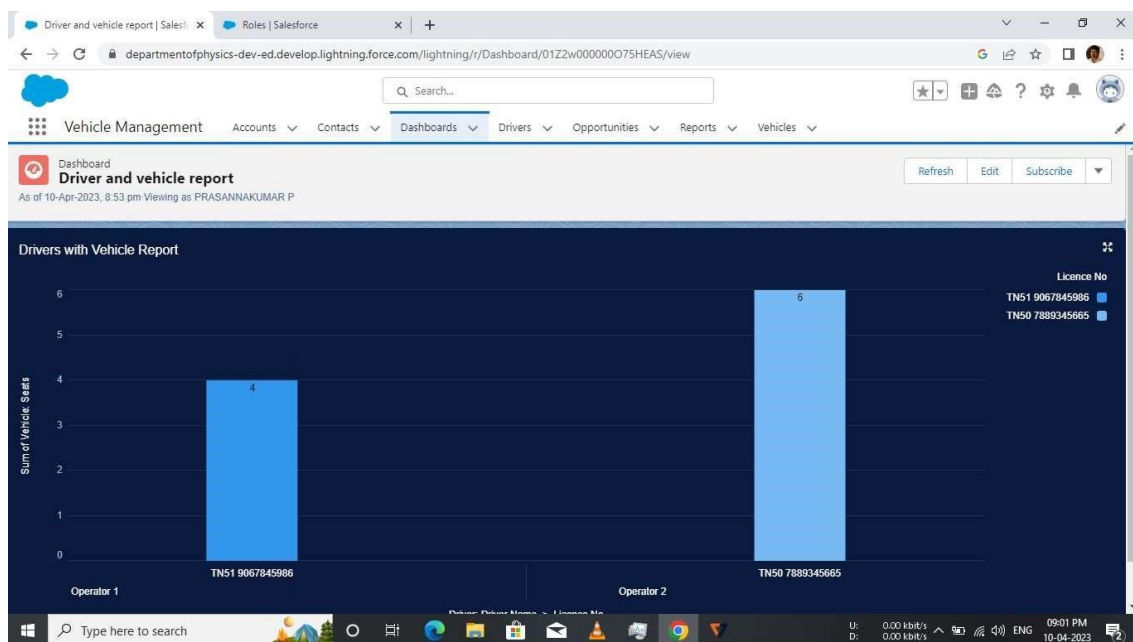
Driver and vehicle report | Salesf ×
Roles | Salesforce ×
+
department of physics-dev-ed.develop.lightning.force.com/lightning/r/Dashboard/01Z2w000000O75HEAS/view

Search...

Vehicle Management
Accounts
Contacts
Dashboards
Drivers
Opportunities
Reports
Vehicles

Dashboard
Driver and vehicle report
As of 10-Apr-2023, 8:53 pm Viewing as PRASANNAKUMAR P

Refresh
Edit
Subscribe

Drivers with Vehicle Report

Licence No
TN51 9067845986
TN50 7889345665

Sum of Vehicle: Seats

| Licence No | Sum of Vehicle: Seats |
|---|---|
| TN51 9067845986 | 4 |
| TN50 7889345665 | 6 |

6
5
4
3
2
1
0

TN51 9067845986
Operator 1
TN50 7889345665
Operator 2
Driver: Driver Name > Licence No

Type here to search
U: 0.00 kbit/s
D: 0.00 kbit/s
ENG
09:01 PM
10-04-2023